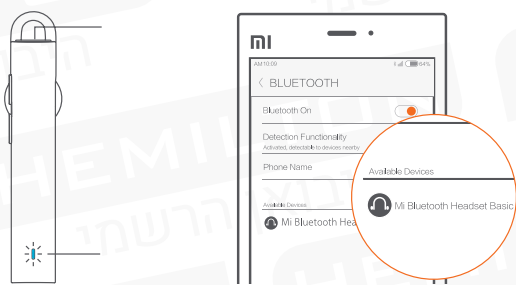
mi

AM10:00

64%

< BLUETOOTH

Bluetooth On

Detection Functionality

Activated, detectable to devices nearby

Phone Name

Available Devices

Mi Bluetooth Heads

Available Devices

Mi Bluetooth Headset Basic